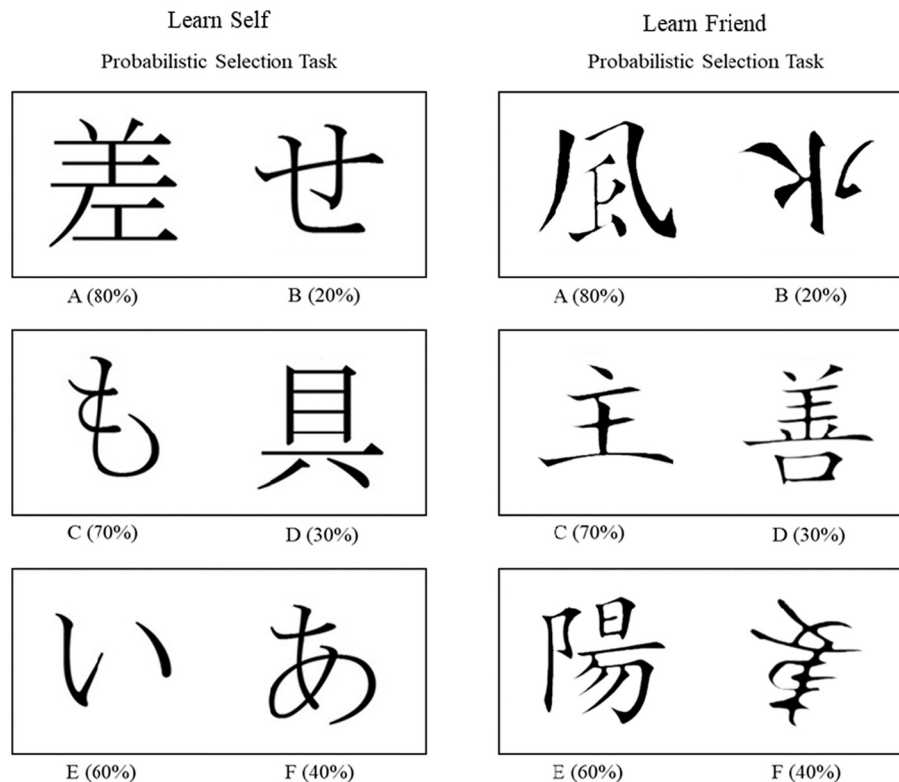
Learn Self

Probabilistic Selection Task

差 せ

A (80%) B (20%)

も 具

C (70%) D (30%)

い あ

E (60%) F (40%)

Learn Friend

Probabilistic Selection Task

凧 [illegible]

A (80%) B (20%)

主 善

C (70%) D (30%)

陽 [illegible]

E (60%) F (40%)